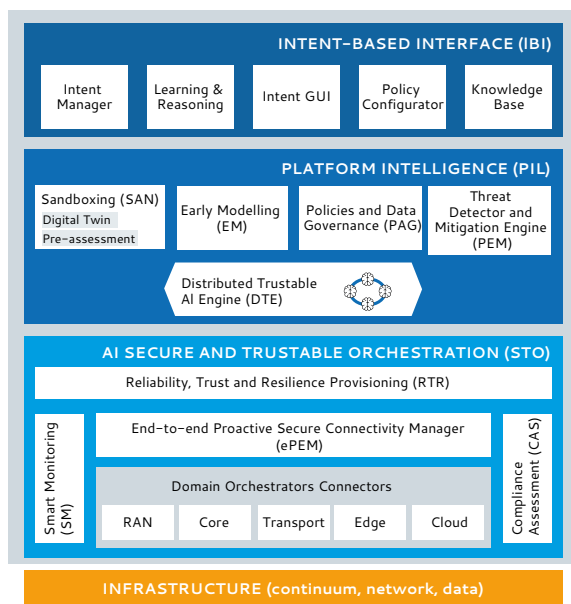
INTENT-BASED INTERFACE (IBI)

Intent Manager

Learning & Reasoning

Intent GUI

Policy Configurator

Knowledge Base

PLATFORM INTELLIGENCE (PIL)

Sandboxing (SAN)

Digital Twin

Pre-assessment

Early Modelling (EM)

Policies and Data Governance (PAG)

Threat Detector and Mitigation Engine (PEM)

Distributed Trustable AI Engine (DTE)

AI SECURE AND TRUSTABLE ORCHESTRATION (STO)

Reliability, Trust and Resilience Provisioning (RTR)

Smart Monitoring (SM)

End-to-end Proactive Secure Connectivity Manager (ePEM)

Domain Orchestrators Connectors

RAN

Core

Transport

Edge

Cloud

Compliance Assessment (CAS)

INFRASTRUCTURE (continuum, network, data)